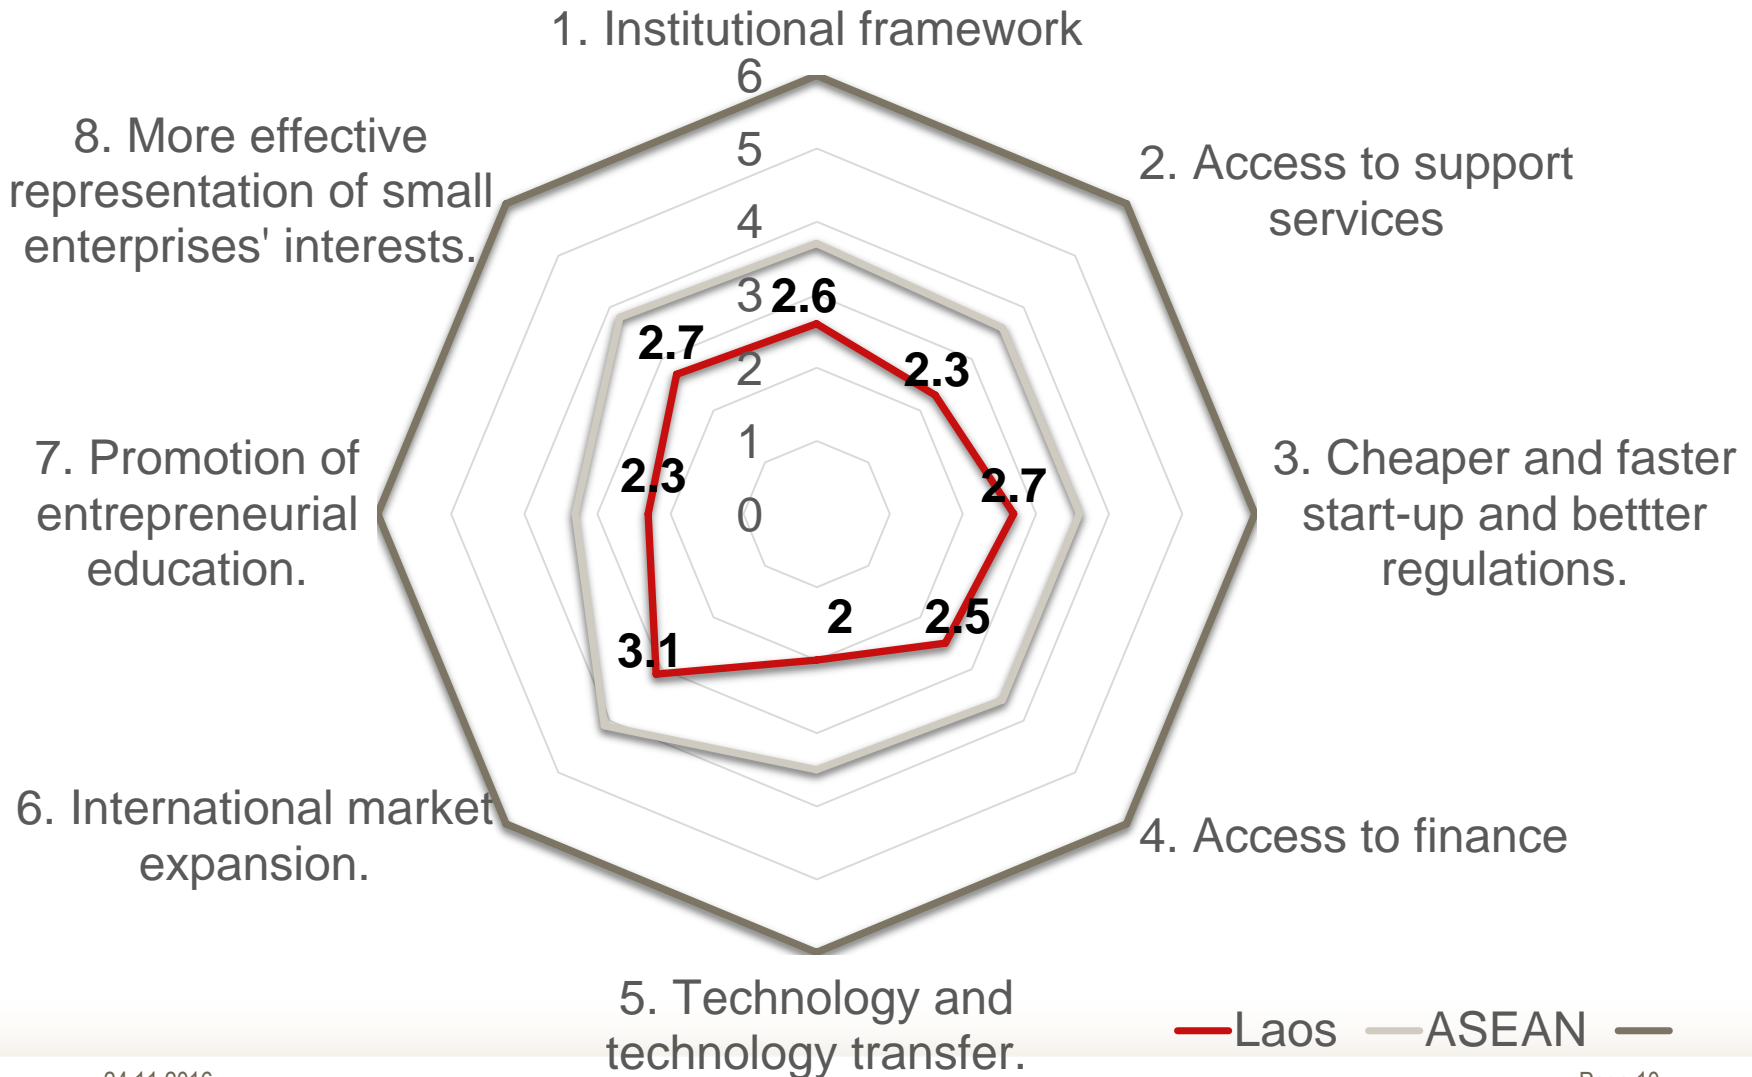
1. Institutional framework

6
5
4
3
2
1
0

2.6
2.3
2.7
2.5
2
3.1
2.3
2.7

2. Access to support services

3. Cheaper and faster start-up and bettter regulations.

4. Access to finance

5. Technology and technology transfer.

6. International market expansion.

7. Promotion of entrepreneurial education.

8. More effective representation of small enterprises' interests.

Laos
ASEAN

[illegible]
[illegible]